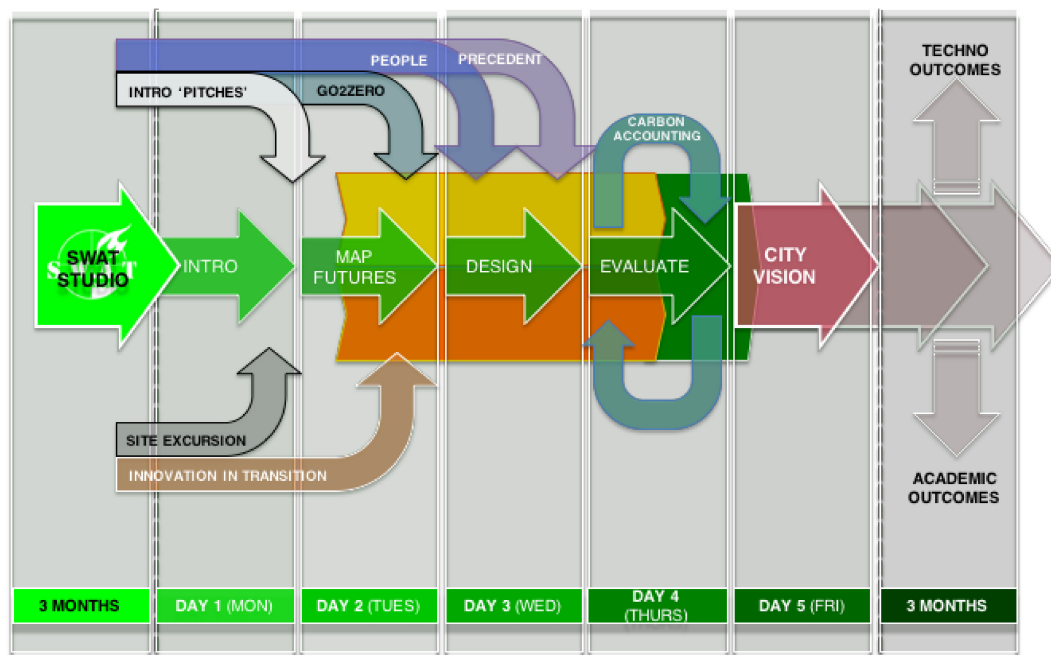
PEOPLE

PRECEDENT

INTRO 'PITCHES'

GO2ZERO

CARBON ACCOUNTING

TECHNO OUTCOMES

SWAT STUDIO

INTRO

MAP FUTURES

DESIGN

EVALUATE

CITY VISION

SITE EXCURSION

INNOVATION IN TRANSITION

ACADEMIC OUTCOMES

| 3 MONTHS | DAY 1 (MON) | DAY 2 (TUES) | DAY 3 (WED) | DAY 4 (THURS) | DAY 5 (FRI) | 3 MONTHS |
|---|---|---|---|---|---|---|